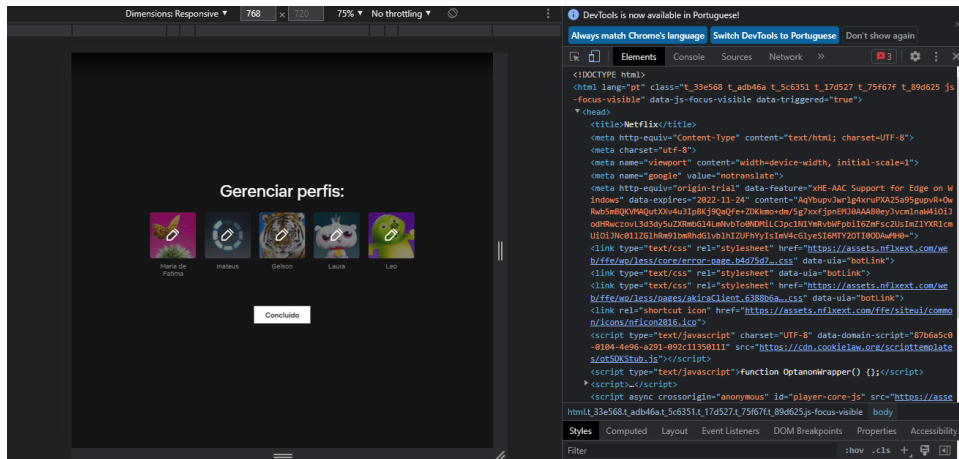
Dimensions: Responsive ▾ 768 × 720 75% ▾ No throttling ▾

Gerenciar perfis:

Maria de Fatima
mateus
Gelson
Laura
Leo

Concluído

DevTools is now available in Portuguese!

Always match Chrome's language | Switch DevTools to Portuguese | Don't show again

Elements | Console | Sources | Network | » | 3

<!DOCTYPE html>
<html lang="pt" class="t_33e568 t_adb46a t_5c6351 t_17d527 t_75f67f t_89d625 js-focus-visible" data-js-focus-visible data-triggered="true">
▾ <head>
<title>Netflix</title>
<meta http-equiv="Content-Type" content="text/html; charset=UTF-8">
<meta charset="utf-8">
<meta name="viewport" content="width=device-width, initial-scale=1">
<meta name="google" value="notranslate">
<meta http-equiv="origin-trial" data-feature="xHE-AAC Support for Edge on Windows" data-expires="2022-11-24" content="AqYbupvJwrlg4xruPXA25a59gupvR+OwRwb5mBQKVMAQutXXv4u3IpBKj9QaQfe+ZDKkmo+dm/5g7xxfjpnEMJ0AAAB0eyJvcmlnaW4iOiJodHRwczovL3d3dy5uZXRmbGl4LmNvbTo0NDMiLCJpc1N1YmRvbWFpbiI6ZmFsc2UsImZlYXR1cmUiOiJNc01lZGlhRm91bmRhdGlvblhIZUFhYyIsImV4cGlyeSI6MTY2OTI0ODAwMH0=">
<link type="text/css" rel="stylesheet" href="https://assets.nflxext.com/web/ffe/wp/less/core/error-page.b4d75d7….css" data-uia="botLink">
<link type="text/css" rel="stylesheet" data-uia="botLink">
<link type="text/css" rel="stylesheet" href="https://assets.nflxext.com/web/ffe/wp/less/pages/akiraClient.6388b6a….css" data-uia="botLink">
<link rel="shortcut icon" href="https://assets.nflxext.com/ffe/siteui/common/icons/nficon2016.ico">
<script type="text/javascript" charset="UTF-8" data-domain-script="87b6a5c0-0104-4e96-a291-092c11350111" src="https://cdn.cookielaw.org/scripttemplates/otSDKStub.js"></script>
<script type="text/javascript">function OptanonWrapper() {};</script>
▸ <script>…</script>
<script async crossorigin="anonymous" id="player-core-js" src="https://asse

html.t_33e568.t_adb46a.t_5c6351.t_17d527.t_75f67f.t_89d625.js-focus-visible body

Styles | Computed | Layout | Event Listeners | DOM Breakpoints | Properties | Accessibility

Filter :hov .cls +